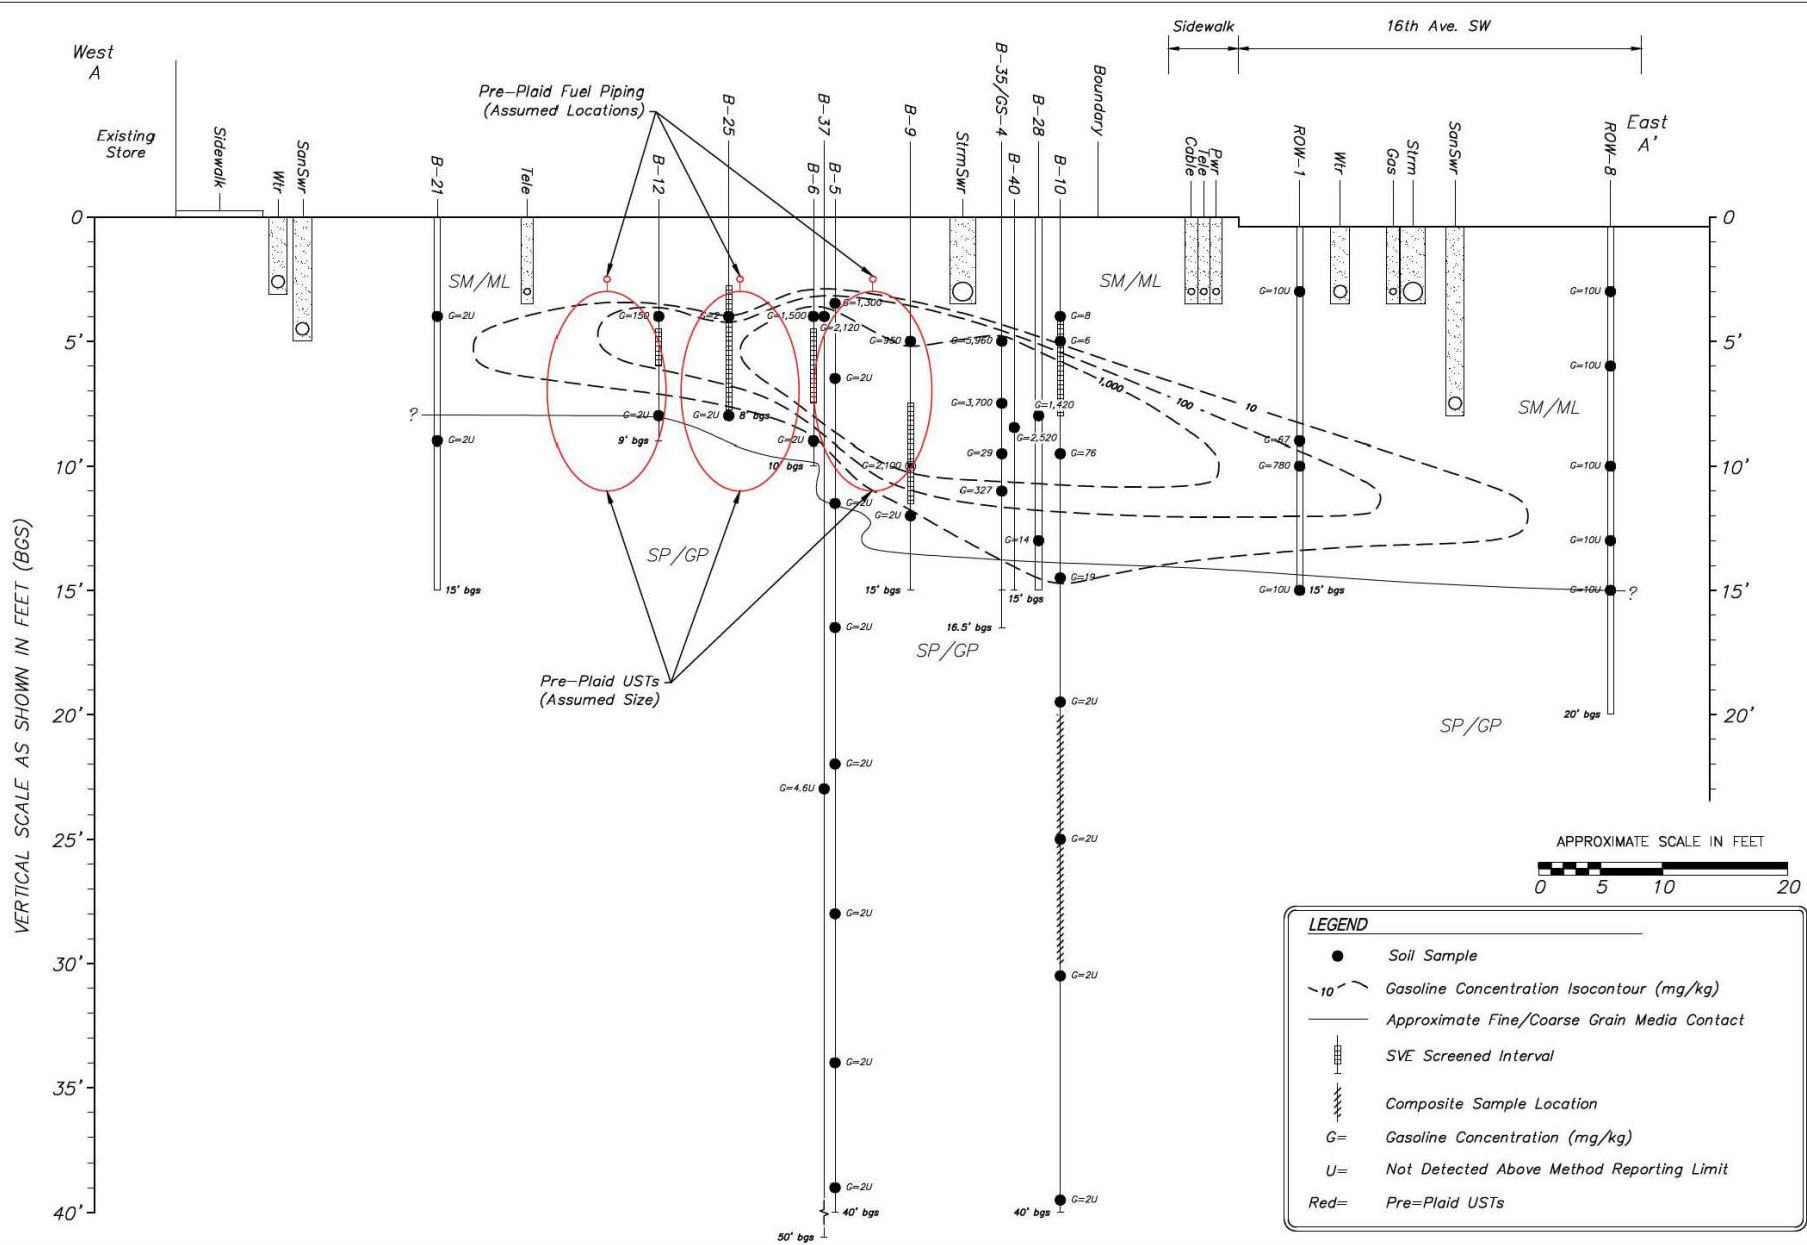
West
A

Sidewalk

16th Ave. SW

East
A'

Existing Store

Sidewalk

Wtr

SanSwr

B-21

Tele

Pre-Plaid Fuel Piping
(Assumed Locations)

B-12

B-25

B-37

B-6

B-5

B-9

StrmSwr

B-35/GS-4

B-40

B-28

B-10

Boundary

Cable

Tele

Pwr

ROW-1

Wtr

Gas

Strm

SanSwr

ROW-8

0

5'

10'

15'

20'

25'

30'

35'

40'

SM/ML

SM/ML

SM/ML

SP/GP

SP/GP

SP/GP

G=2U

G=2U

15' bgs

G=150

G=2U

9' bgs

G=2

G=2U

8' bgs

G=1,500

G=2U

10' bgs

G=1,300

G=2,120

G=2U

G=2U

G=2U

G=2U

G=2U

G=2U

G=2U

40' bgs

G=4.6U

50' bgs

G=950

G=2,100

G=2U

15' bgs

G=5,960

G=3,700

G=29

G=327

16.5' bgs

G=2,520

G=14

15' bgs

G=1,420

G=8

G=6

G=76

G=19

G=2U

G=2U

G=2U

G=2U

40' bgs

1,000

100

10

G=10U

G=67

G=780

G=10U

15' bgs

G=10U

G=10U

G=10U

G=10U

G=10U

20' bgs

?

?

Pre-Plaid USTs
(Assumed Size)

VERTICAL SCALE AS SHOWN IN FEET (BGS)

APPROXIMATE SCALE IN FEET

0 5 10 20

LEGEND

Soil Sample

10 Gasoline Concentration Isocontour (mg/kg)

Approximate Fine/Coarse Grain Media Contact

SVE Screened Interval

Composite Sample Location

G= Gasoline Concentration (mg/kg)

U= Not Detected Above Method Reporting Limit

Red= Pre=Plaid USTs